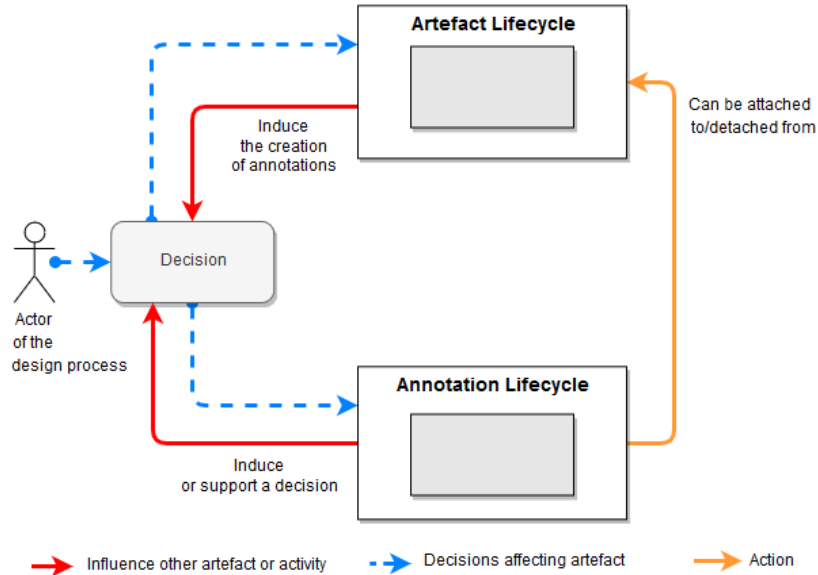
Artefact Lifecycle

Induce the creation of annotations

Can be attached to/detached from

Actor of the design process

Decision

Annotation Lifecycle

Induce or support a decision

Influence other artefact or activity

Decisions affecting artefact

Action